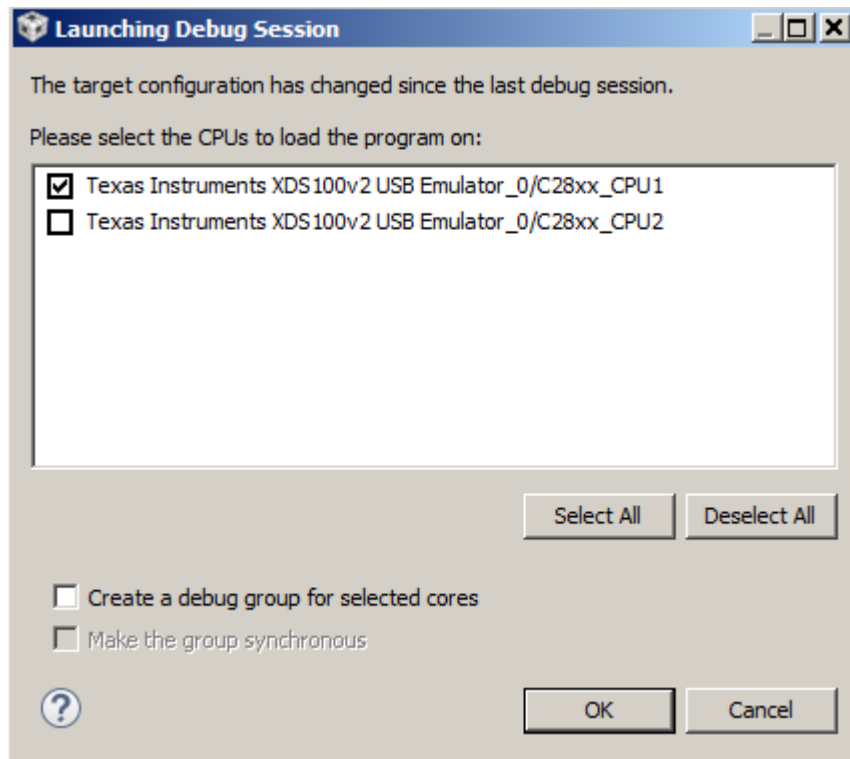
Launching Debug Session

The target configuration has changed since the last debug session.

Please select the CPUs to load the program on:

☑ Texas Instruments XDS100v2 USB Emulator_0/C28xx_CPU1
☐ Texas Instruments XDS100v2 USB Emulator_0/C28xx_CPU2

Select All
Deselect All

☐ Create a debug group for selected cores
☐ Make the group synchronous

?

OK
Cancel